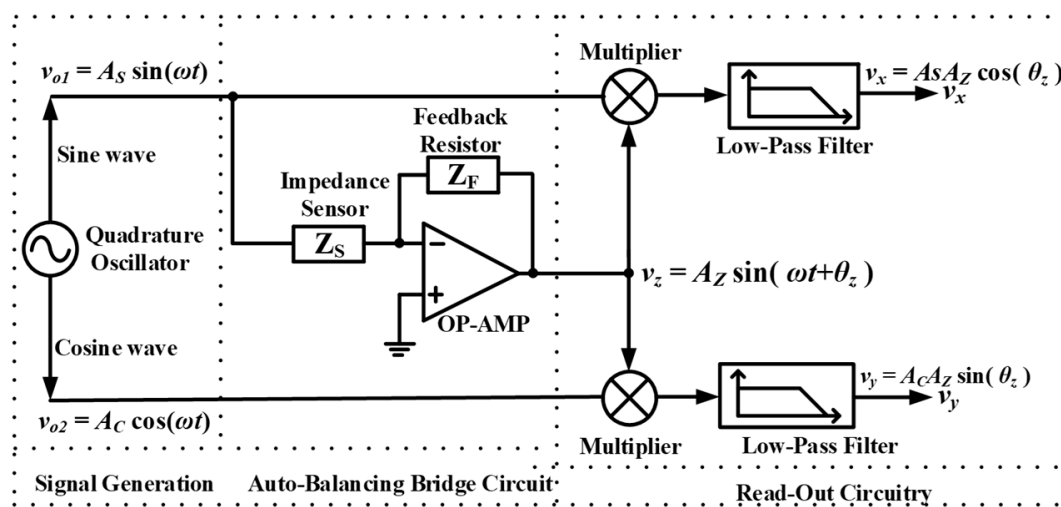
$v_{o1} = A_S \sin(\omega t)$

Sine wave

Quadrature Oscillator

Cosine wave

$v_{o2} = A_C \cos(\omega t)$

Feedback Resistor

$Z_F$

Impedance Sensor

$Z_S$

−

+

OP-AMP

Multiplier

Low-Pass Filter

$v_x = AsA_Z \cos(\theta_z)$

$v_x$

$v_z = A_Z \sin(\omega t+\theta_z)$

Multiplier

Low-Pass Filter

$v_y = A_C A_Z \sin(\theta_z)$

$v_y$

Signal Generation

Auto-Balancing Bridge Circuit

Read-Out Circuitry